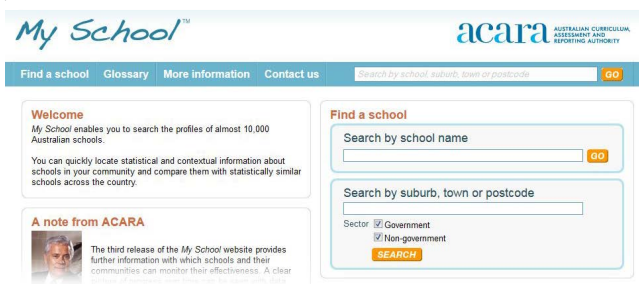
My School™

acara AUSTRALIAN CURRICULUM, ASSESSMENT AND REPORTING AUTHORITY

Find a school Glossary More information Contact us

Search by school, suburb, town or postcode GO

Welcome

My School enables you to search the profiles of almost 10,000 Australian schools.

You can quickly locate statistical and contextual information about schools in your community and compare them with statistically similar schools across the country.

A note from ACARA

The third release of the My School website provides further information with which schools and their communities can monitor their effectiveness. A clear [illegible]

Find a school

Search by school name

GO

Search by suburb, town or postcode

Sector Government

Non-government

SEARCH